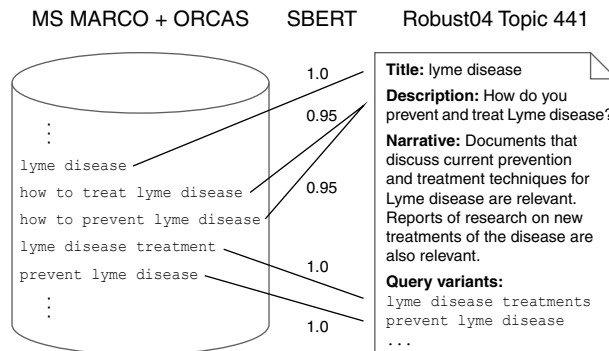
MS MARCO + ORCAS SBERT Robust04 Topic 441

⋮
lyme disease
how to treat lyme disease
how to prevent lyme disease
lyme disease treatment
prevent lyme disease
⋮

1.0
0.95
0.95
1.0
1.0

**Title:** lyme disease

**Description:** How do you prevent and treat Lyme disease?

**Narrative:** Documents that discuss current prevention and treatment techniques for Lyme disease are relevant. Reports of research on new treatments of the disease are also relevant.

**Query variants:**
lyme disease treatments
prevent lyme disease
...